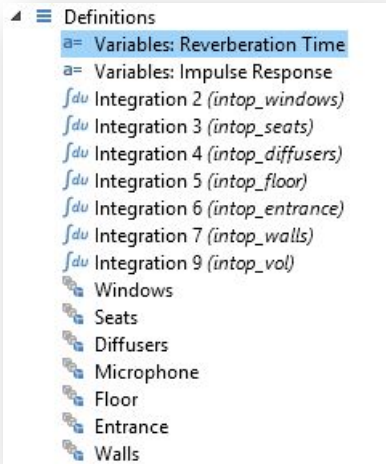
≡ Definitions
a= Variables: Reverberation Time
a= Variables: Impulse Response
∫du Integration 2 *(intop_windows)*
∫du Integration 3 *(intop_seats)*
∫du Integration 4 *(intop_diffusers)*
∫du Integration 5 *(intop_floor)*
∫du Integration 6 *(intop_entrance)*
∫du Integration 7 *(intop_walls)*
∫du Integration 9 *(intop_vol)*
Windows
Seats
Diffusers
Microphone
Floor
Entrance
Walls